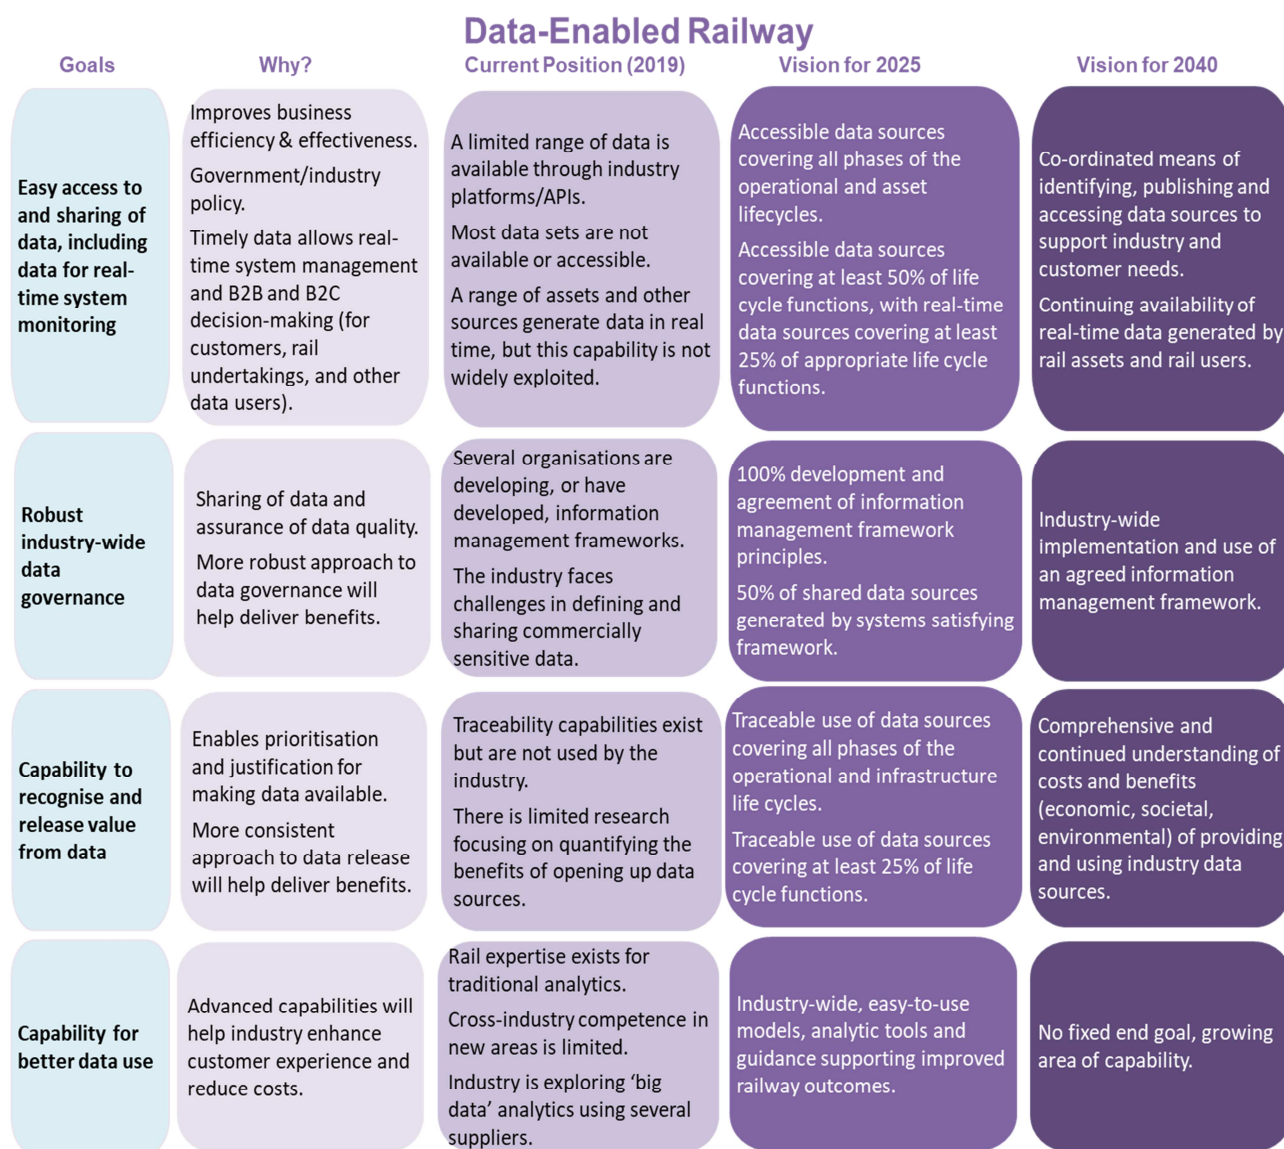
Data-Enabled Railway

| Goals | Why? | Current Position (2019) | Vision for 2025 | Vision for 2040 |
|---|---|---|---|---|
| Easy access to and sharing of data, including data for real-time system monitoring | Improves business efficiency & effectiveness. Government/industry policy. Timely data allows real-time system management and B2B and B2C decision-making (for customers, rail undertakings, and other data users). | A limited range of data is available through industry platforms/APIs. Most data sets are not available or accessible. A range of assets and other sources generate data in real time, but this capability is not widely exploited. | Accessible data sources covering all phases of the operational and asset lifecycles. Accessible data sources covering at least 50% of life cycle functions, with real-time data sources covering at least 25% of appropriate life cycle functions. | Co-ordinated means of identifying, publishing and accessing data sources to support industry and customer needs. Continuing availability of real-time data generated by rail assets and rail users. |
| Robust industry-wide data governance | Sharing of data and assurance of data quality. More robust approach to data governance will help deliver benefits. | Several organisations are developing, or have developed, information management frameworks. The industry faces challenges in defining and sharing commercially sensitive data. | 100% development and agreement of information management framework principles. 50% of shared data sources generated by systems satisfying framework. | Industry-wide implementation and use of an agreed information management framework. |
| Capability to recognise and release value from data | Enables prioritisation and justification for making data available. More consistent approach to data release will help deliver benefits. | Traceability capabilities exist but are not used by the industry. There is limited research focusing on quantifying the benefits of opening up data sources. | Traceable use of data sources covering all phases of the operational and infrastructure life cycles. Traceable use of data sources covering at least 25% of life cycle functions. | Comprehensive and continued understanding of costs and benefits (economic, societal, environmental) of providing and using industry data sources. |
| Capability for better data use | Advanced capabilities will help industry enhance customer experience and reduce costs. | Rail expertise exists for traditional analytics. Cross-industry competence in new areas is limited. Industry is exploring ‘big data’ analytics using several suppliers. | Industry-wide, easy-to-use models, analytic tools and guidance supporting improved railway outcomes. | No fixed end goal, growing area of capability. |